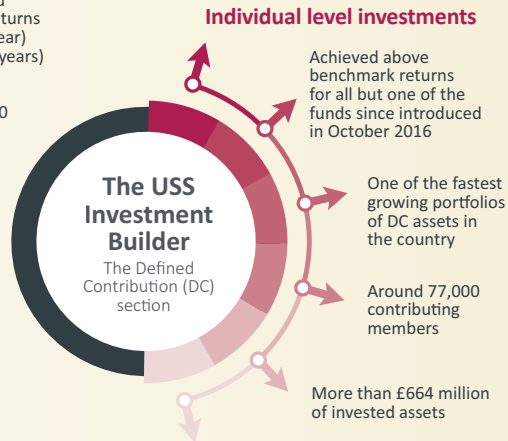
d
turns
ear)
years)

0

Individual level investments

Achieved above benchmark returns for all but one of the funds since introduced in October 2016

One of the fastest growing portfolios of DC assets in the country

Around 77,000 contributing members

More than £664 million of invested assets

The USS Investment Builder

The Defined Contribution (DC) section